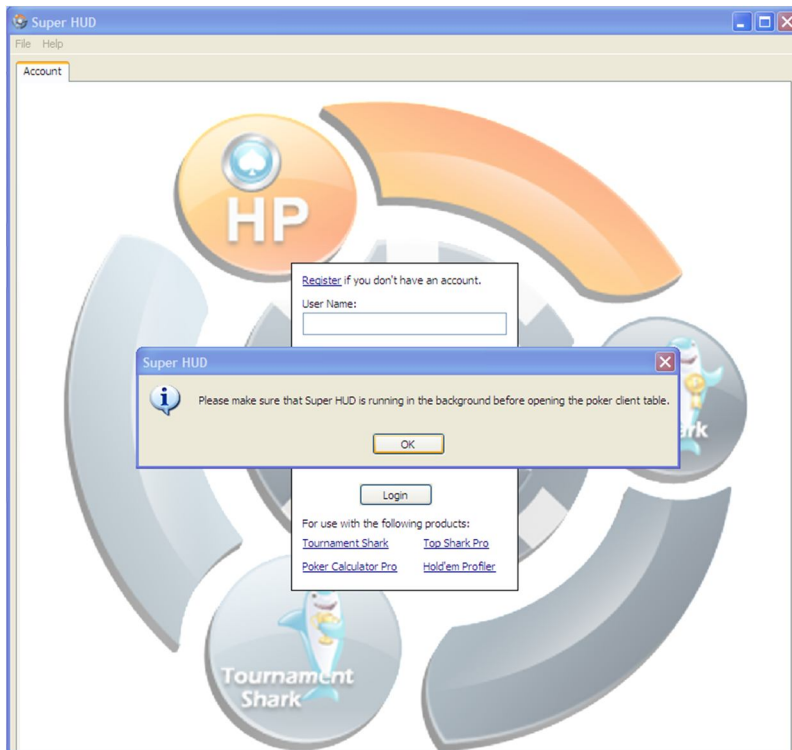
Super HUD

File Help

Account

HP

Register if you don't have an account.

User Name:

Super HUD

Please make sure that Super HUD is running in the background before opening the poker client table.

OK

rk

Login

For use with the following products:

Tournament Shark

Top Shark Pro

Poker Calculator Pro

Hold'em Profiler

Tournament Shark